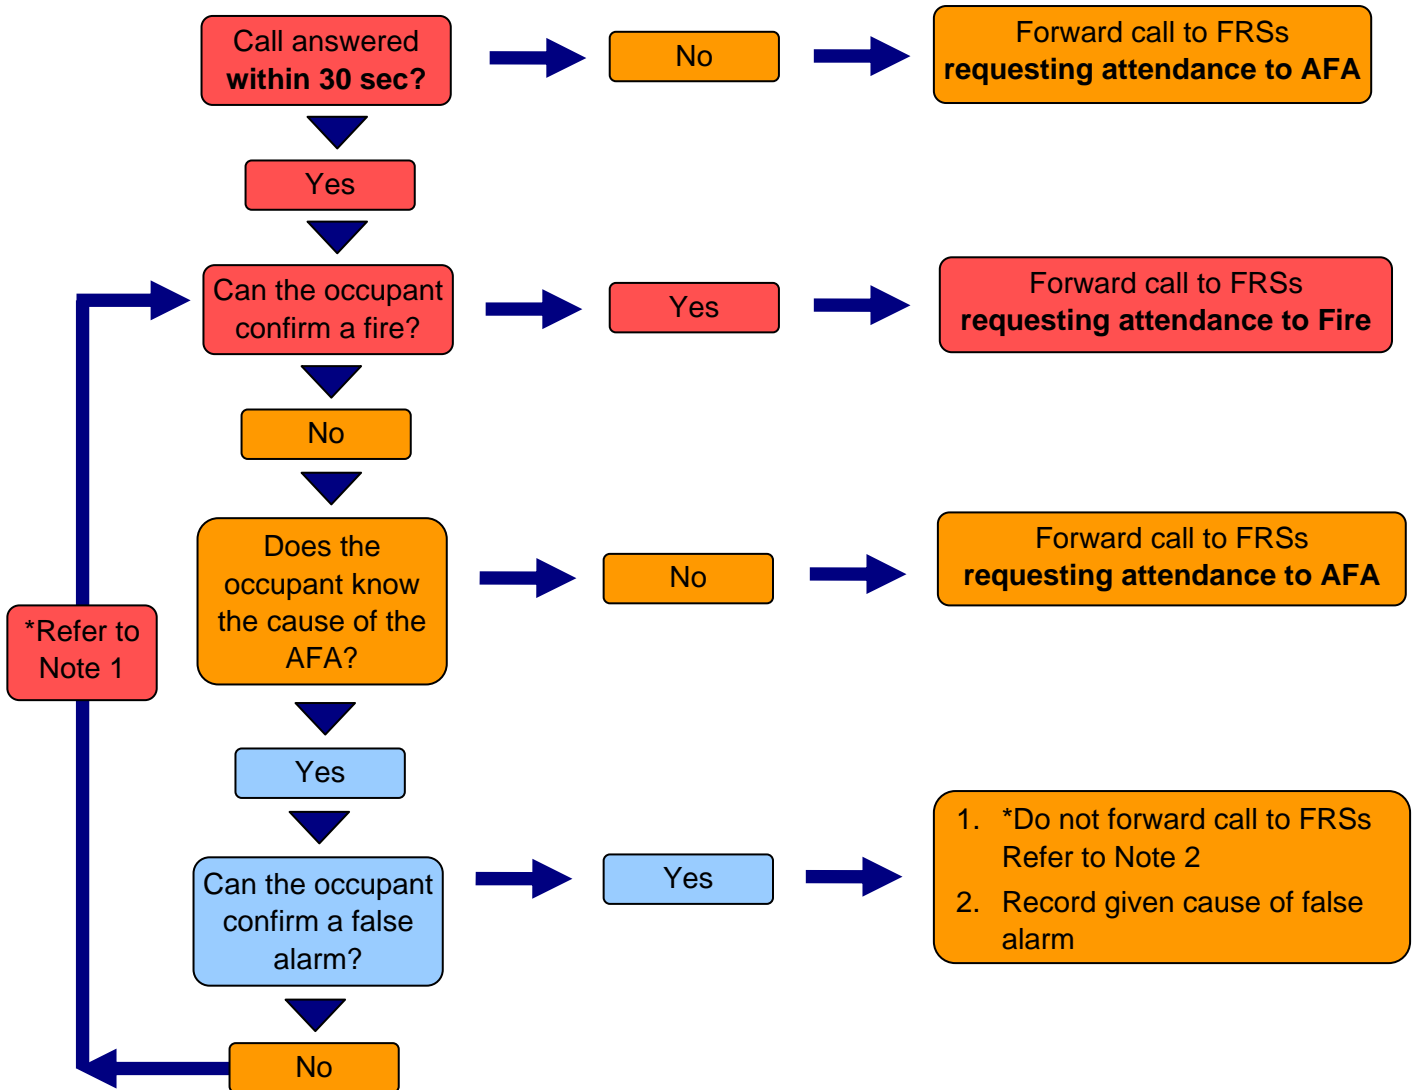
Call answered **within 30 sec?**

No

Forward call to FRSs **requesting attendance to AFA**

Yes

Can the occupant confirm a fire?

Yes

Forward call to FRSs **requesting attendance to Fire**

No

Does the occupant know the cause of the AFA?

No

Forward call to FRSs **requesting attendance to AFA**

*Refer to Note 1

Yes

Can the occupant confirm a false alarm?

Yes

1. *Do not forward call to FRSs Refer to Note 2
2. Record given cause of false alarm

No